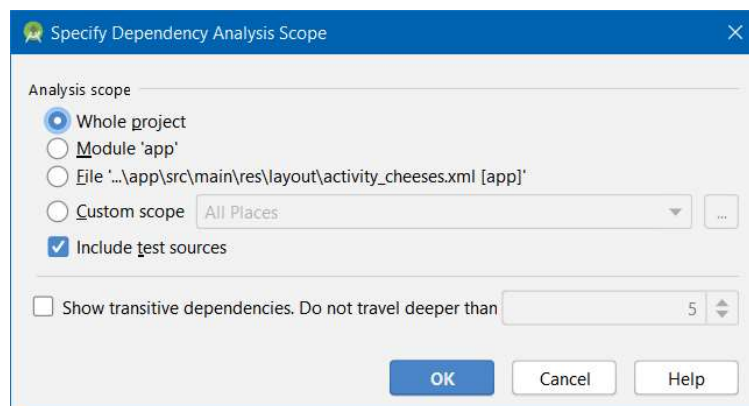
Specify Dependency Analysis Scope

Analysis scope

Whole project

Module 'app'

File '...\app\src\main\res\layout\activity_cheeses.xml [app]'

Custom scope All Places ...

Include test sources

Show transitive dependencies. Do not travel deeper than 5

OK Cancel Help